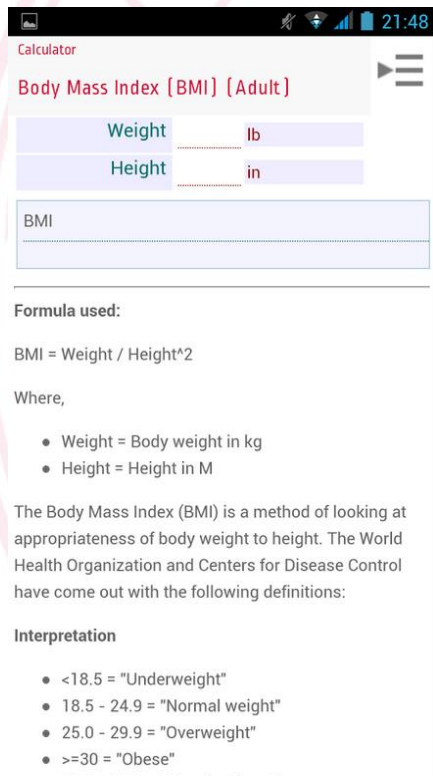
21:48

Calculator

Body Mass Index (BMI) (Adult)

| Weight | lb |
|---|---|
| Height | in |

BMI

Formula used:

BMI = Weight / Height^2

Where,

- Weight = Body weight in kg
- Height = Height in M

The Body Mass Index (BMI) is a method of looking at appropriateness of body weight to height. The World Health Organization and Centers for Disease Control have come out with the following definitions:

Interpretation

- <18.5 = "Underweight"
- 18.5 - 24.9 = "Normal weight"
- 25.0 - 29.9 = "Overweight"
- >=30 = "Obese"